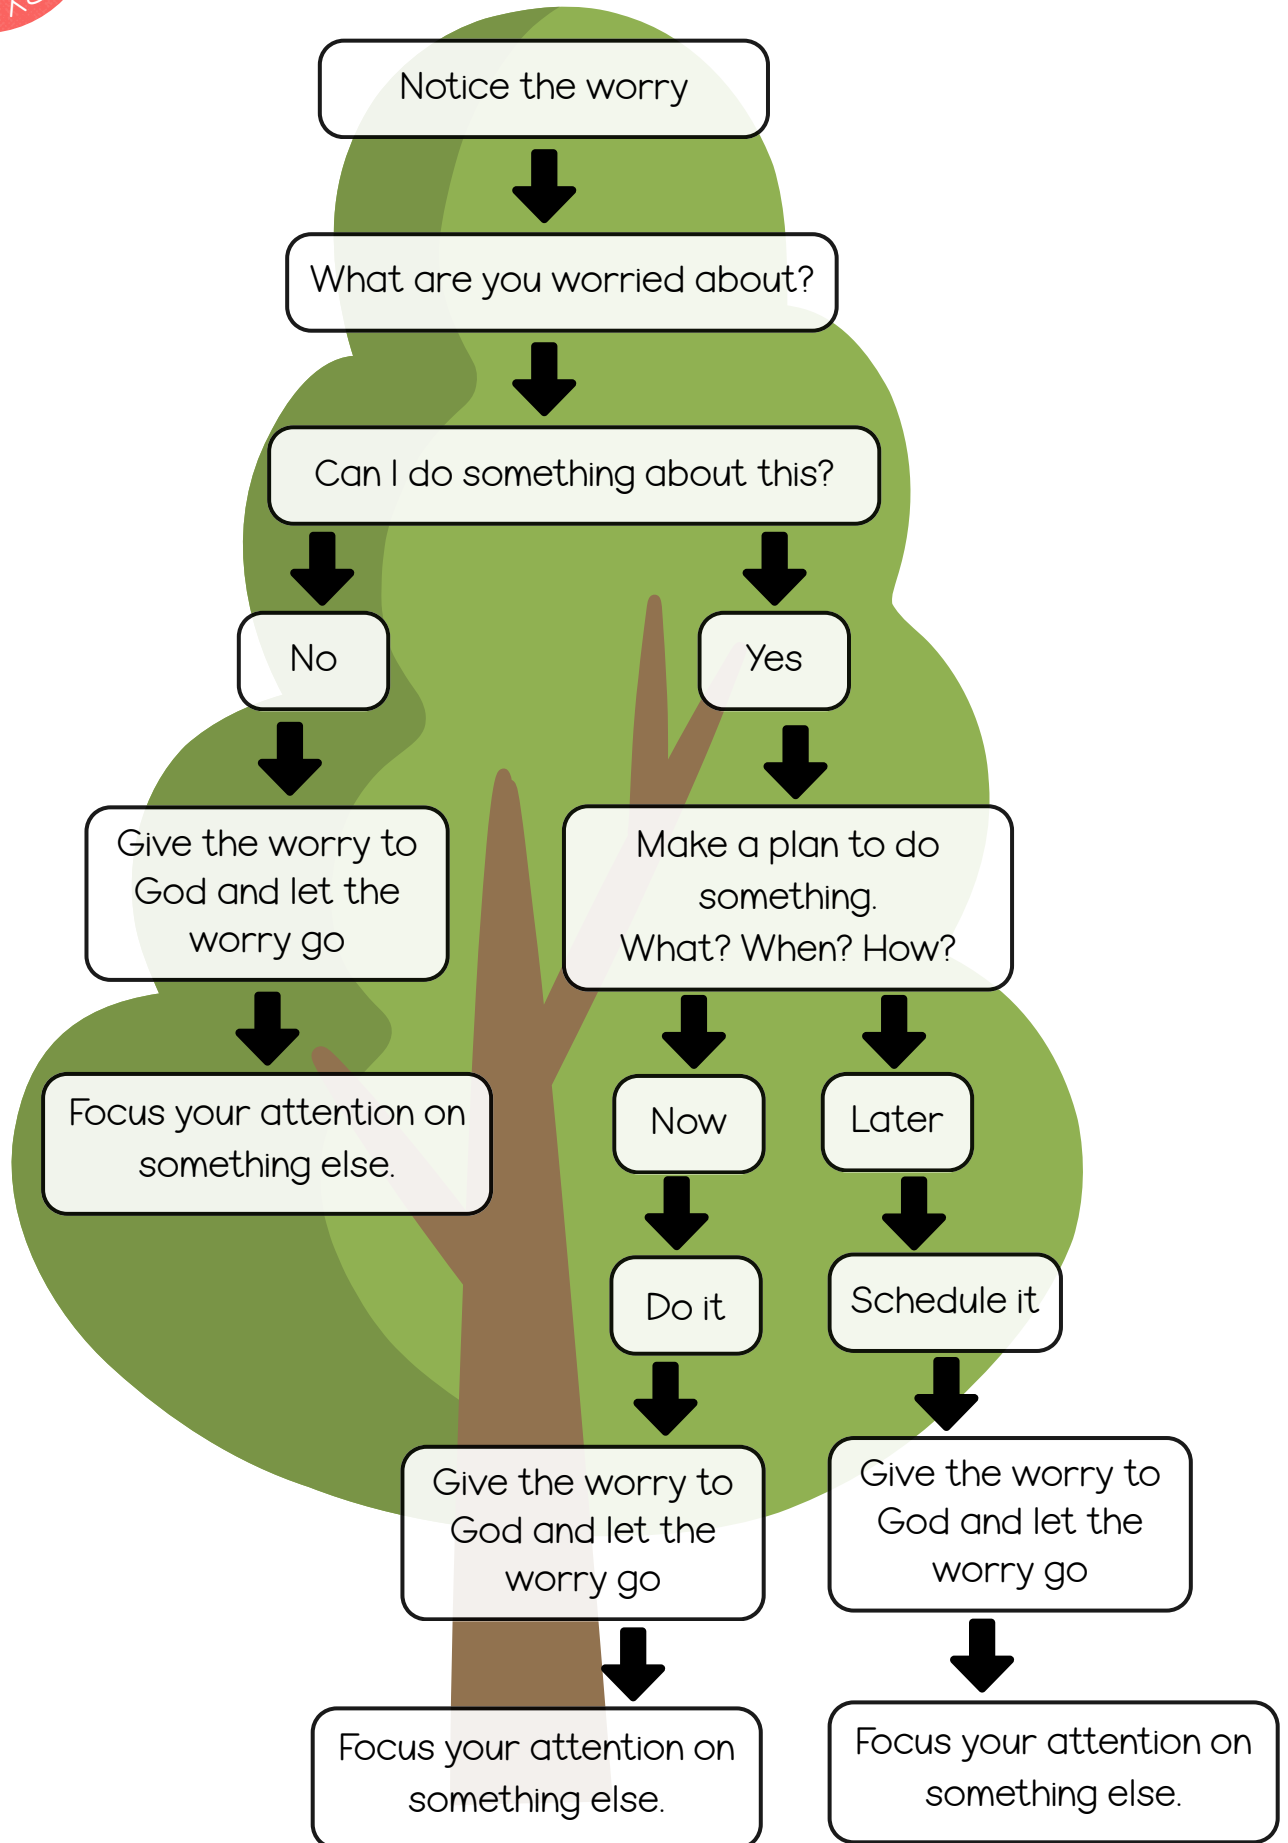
Notice the worry

What are you worried about?

Can I do something about this?

No

Yes

Give the worry to God and let the worry go

Make a plan to do something.
What? When? How?

Focus your attention on something else.

Now

Later

Do it

Schedule it

Give the worry to God and let the worry go

Give the worry to God and let the worry go

Focus your attention on something else.

Focus your attention on something else.